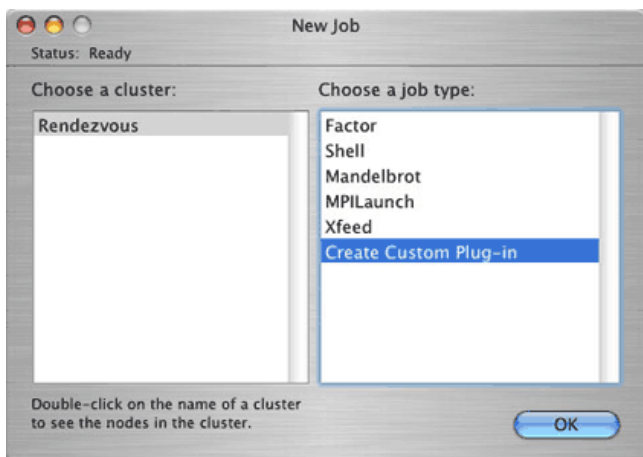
New Job

Status: Ready

Choose a cluster:

Rendezvous

Choose a job type:

Factor
Shell
Mandelbrot
MPILaunch
Xfeed
Create Custom Plug-in

Double-click on the name of a cluster to see the nodes in the cluster.

OK